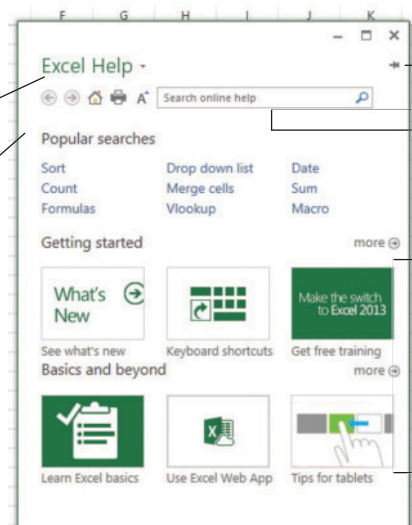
F G H I J K

Excel Help

Search online help

Popular searches

| Sort | Drop down list | Date |
|---|---|---|
| Count | Merge cells | Sum |
| Formulas | Vlookup | Macro |

Getting started

more

What's New

See what's new

Keyboard shortcuts

Make the switch to Excel 2013

Get free training

Basics and beyond

more

Learn Excel basics

Use Excel Web App

Tips for tablets